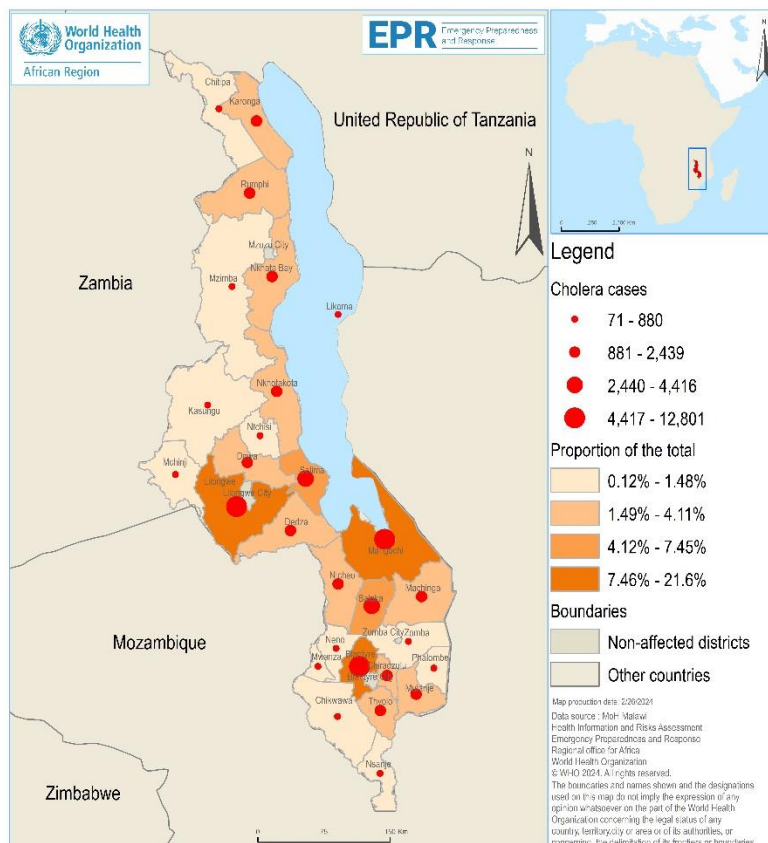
World Health Organization
African Region

EPR Emergency Preparedness and Response

United Republic of Tanzania

Chitipa
Karonga
Rumphi
Mzuzu City
Mzimba
Nkhata Bay
Likoma
Nkhotakota
Kasungu
Ntchisi
Mchinji
Dowa
Salima
Lilongwe
Lilongwe City
Dedza
Mangochi
Ntcheu
Machinga
Balaka
Zomba City
Zomba
Neno
Mwanza
Blantyre
Chiradzulu
Blantyre City
Phalombe
Mulanje
Thyolo
Chikwawa
Nsanje

Zambia
Mozambique
Zimbabwe

N

0 250 2,500 Km

0 75 150 Km

Legend
Cholera cases
71 - 880
881 - 2,439
2,440 - 4,416
4,417 - 12,801
Proportion of the total
0.12% - 1.48%
1.49% - 4.11%
4.12% - 7.45%
7.46% - 21.6%
Boundaries
Non-affected districts
Other countries

Map production date: 2/26/2024
Data source : MoH Malawi
Health Information and Risks Assessment
Emergency Preparedness and Response
Regional office for Africa
World Health Organization
© WHO 2024. All rights reserved.
The boundaries and names shown and the designations used on this map do not imply the expression of any opinion whatsoever on the part of the World Health Organization concerning the legal status of any country, territory,city or area or of its authorities, or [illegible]